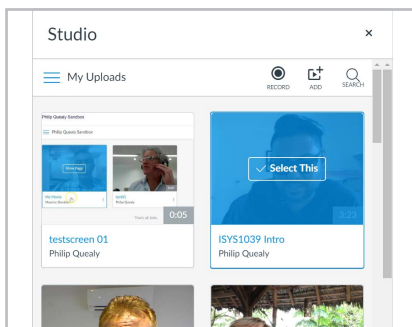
Studio

×

My Uploads

RECORD

ADD

SEARCH

Philip Quealy Sanchez

Philip Quealy Sanchez

View Page

My Media
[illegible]

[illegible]
Philip Quealy

0:05

testscreen 01
Philip Quealy

Select This

3:23

ISYS1039 Intro
Philip Quealy